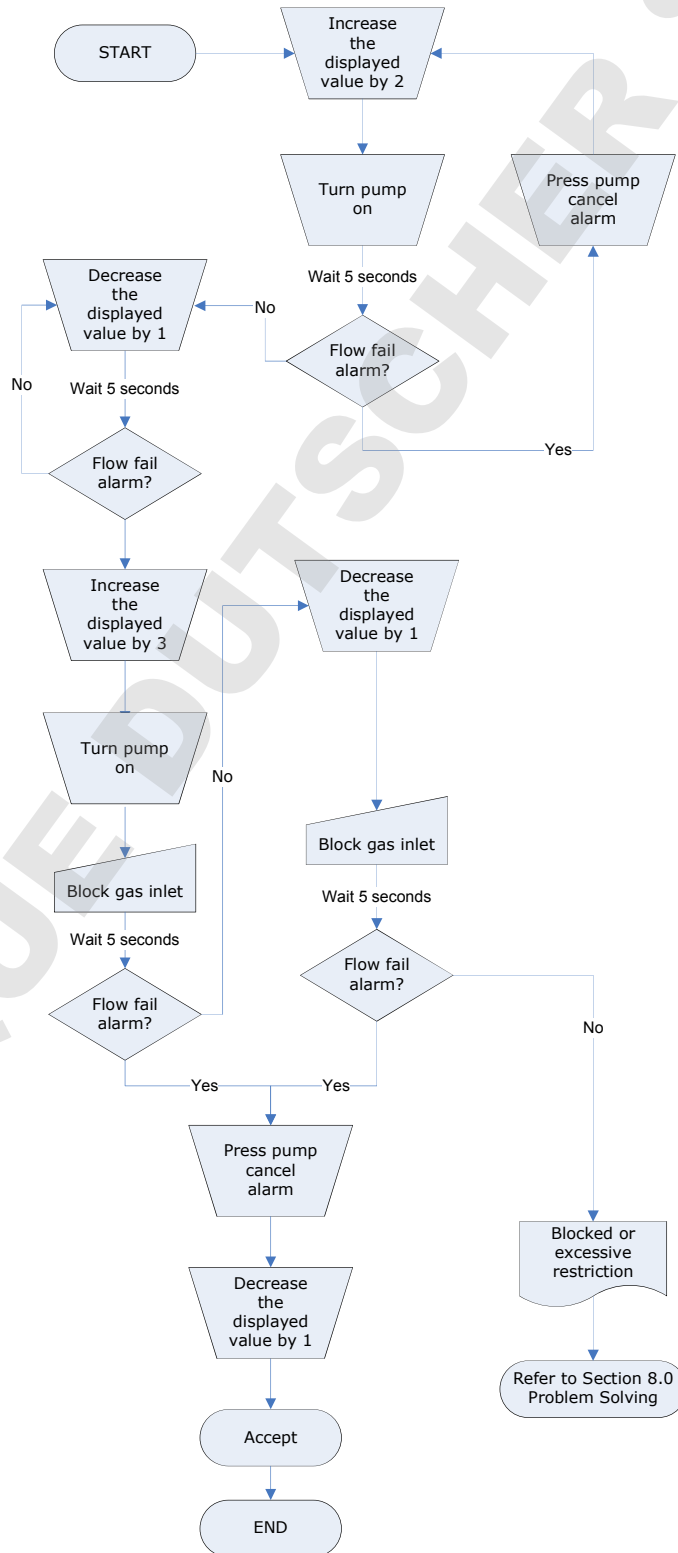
START

Increase the displayed value by 2

Turn pump on

Press pump cancel alarm

Wait 5 seconds

No

Flow fail alarm?

Yes

Decrease the displayed value by 1

No

Wait 5 seconds

Flow fail alarm?

Increase the displayed value by 3

Decrease the displayed value by 1

Turn pump on

No

Block gas inlet

Block gas inlet

Wait 5 seconds

Wait 5 seconds

Flow fail alarm?

No

Flow fail alarm?

Yes

Yes

Press pump cancel alarm

Blocked or excessive restriction

Decrease the displayed value by 1

Refer to Section 8.0 Problem Solving

Accept

END